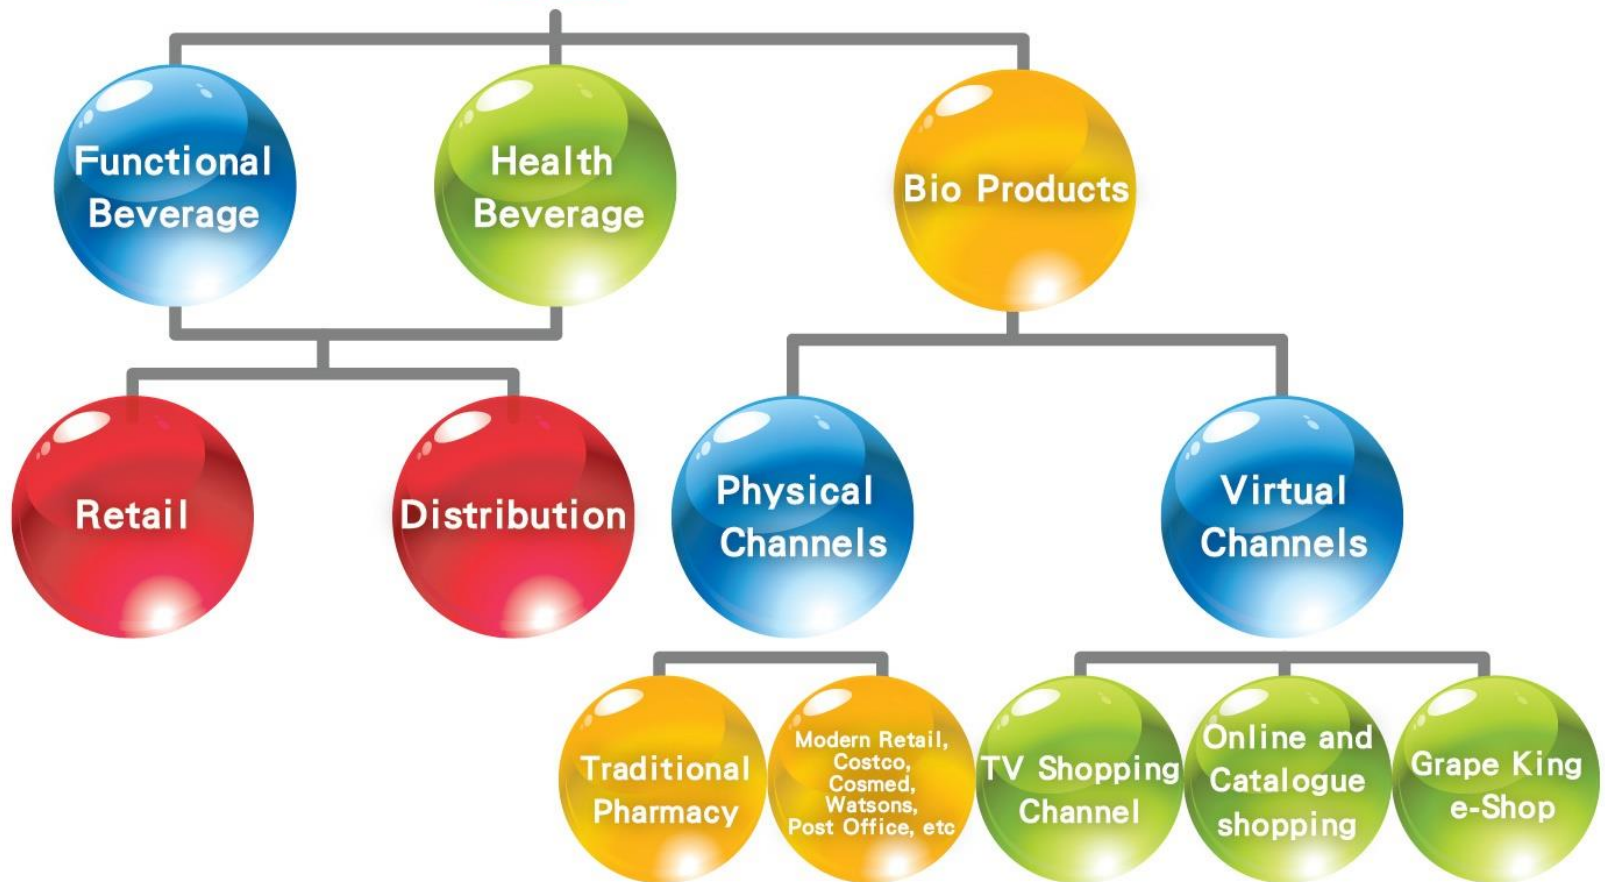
Functional Beverage

Health Beverage

Bio Products

Retail

Distribution

Physical Channels

Virtual Channels

Traditional Pharmacy

Modern Retail, Costco, Cosmed, Watsons, Post Office, etc

TV Shopping Channel

Online and Catalogue shopping

Grape King e-Shop